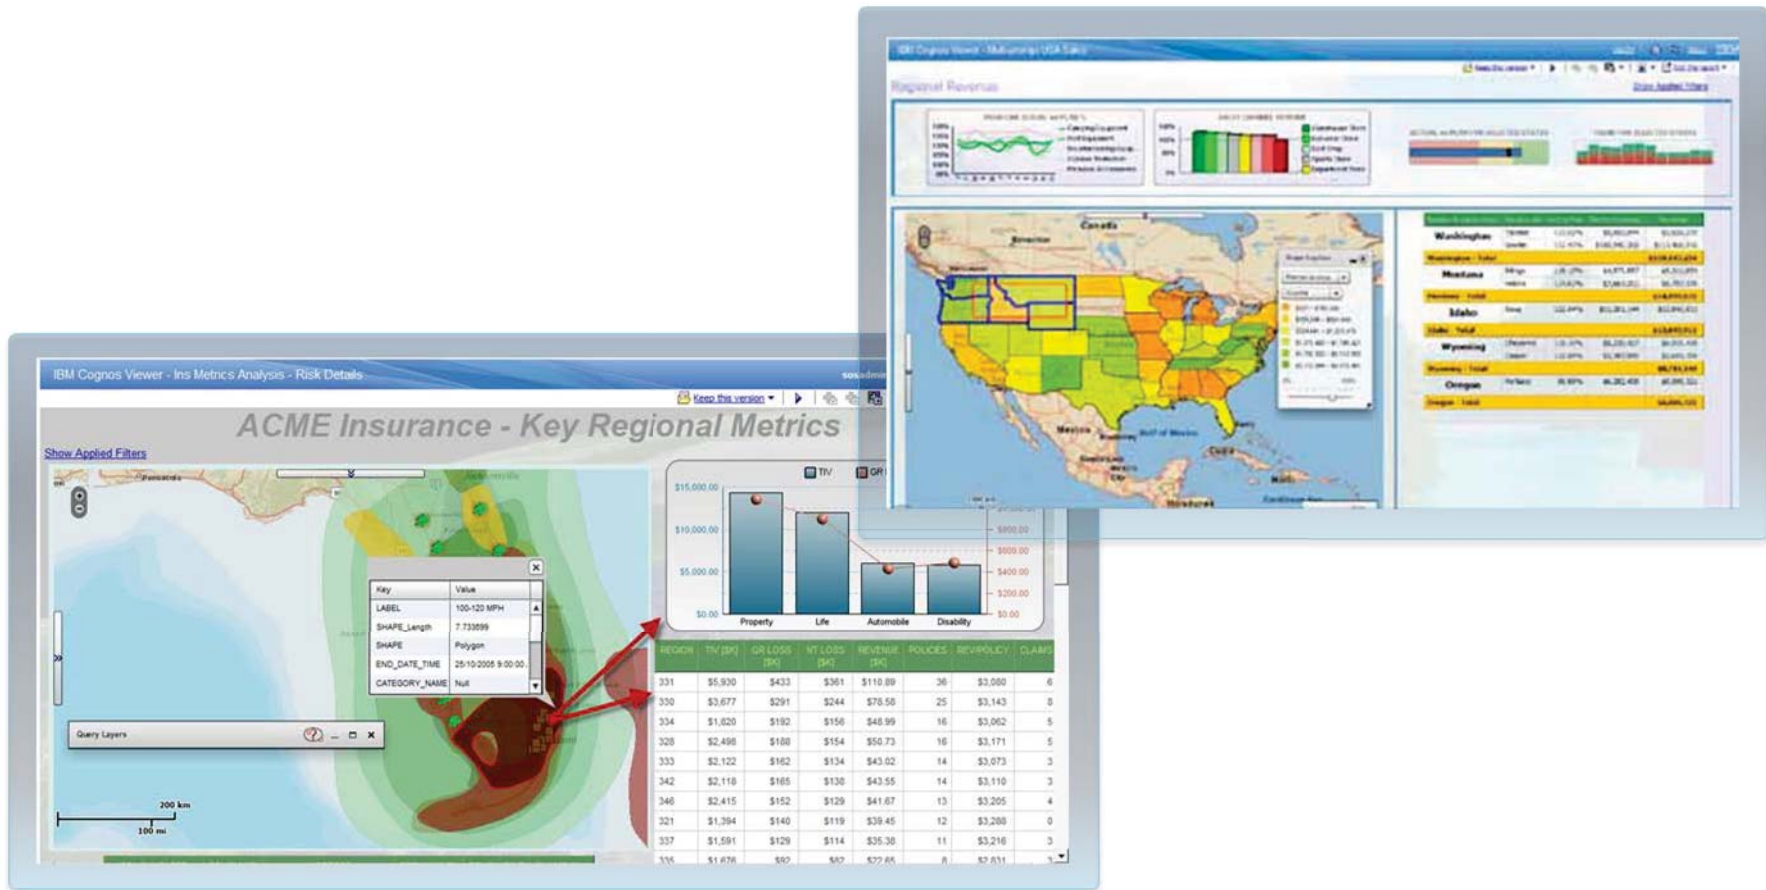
IBM Cognos Viewer - Multicomp USA Sales

Regional Revenue

Show Applied Filters

Canada

Washington
Montana
Idaho
Wyoming
Oregon

Mexico

IBM Cognos Viewer - Ins Metrics Analysis - Risk Details

Keep this version

ACME Insurance - Key Regional Metrics

Show Applied Filters

| Key | Value |
|---|---|
| LABEL | 100-120 MPH |
| SHAPE_Length | 7.733699 |
| SHAPE | Polygon |
| END_DATE_TIME | 25/10/2005 9:00:00 |
| CATEGORY_NAME | Null |

Query Layers

200 km
100 mi

TIV GR

$15,000.00
$10,000.00
$5,000.00
$0.00

$800.00
$600.00
$400.00
$200.00
$0.00

Property Life Automobile Disability

| REGION | TIV [$K] | GR LOSS [$K] | NT LOSS [$K] | REVENUE [$K] | POLICIES | REV/POLICY | CLAIMS |
|---|---|---|---|---|---|---|---|
| 331 | $5,930 | $433 | $361 | $110.89 | 36 | $3,080 | 6 |
| 330 | $3,677 | $291 | $244 | $78.58 | 25 | $3,143 | 8 |
| 334 | $1,620 | $192 | $156 | $48.99 | 16 | $3,062 | 5 |
| 328 | $2,498 | $188 | $154 | $50.73 | 16 | $3,171 | 5 |
| 333 | $2,122 | $162 | $134 | $43.02 | 14 | $3,073 | 3 |
| 342 | $2,118 | $165 | $138 | $43.55 | 14 | $3,110 | 3 |
| 346 | $2,415 | $152 | $129 | $41.67 | 13 | $3,205 | 4 |
| 321 | $1,394 | $140 | $119 | $39.45 | 12 | $3,288 | 0 |
| 337 | $1,591 | $129 | $114 | $35.38 | 11 | $3,216 | 3 |
| 335 | $1,676 | $92 | $82 | $22.65 | 8 | $2,831 | 3 |